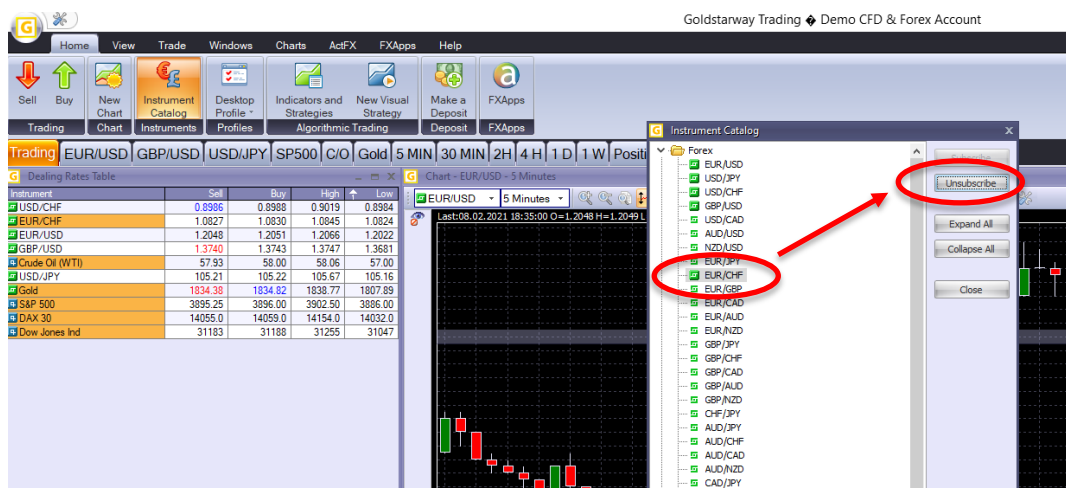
Goldstarway Trading � Demo CFD & Forex Account

Home View Trade Windows Charts ActFX FXApps Help

Sell Buy New Chart Instrument Catalog Desktop Profile Indicators and Strategies New Visual Strategy Make a Deposit FXApps

Trading Chart Instruments Profiles Algorithmic Trading Deposit FXApps

Trading EUR/USD GBP/USD USD/JPY SP500 C/O Gold 5 MIN 30 MIN 2H 4 H 1 D 1 W Positi

Dealing Rates Table

| Instrument | Sell | Buy | High | Low |
|---|---|---|---|---|
| USD/CHF | 0.8986 | 0.8988 | 0.9019 | 0.8984 |
| EUR/CHF | 1.0827 | 1.0830 | 1.0845 | 1.0824 |
| EUR/USD | 1.2048 | 1.2051 | 1.2066 | 1.2022 |
| GBP/USD | 1.3740 | 1.3743 | 1.3747 | 1.3681 |
| Crude Oil (WTI) | 57.93 | 58.00 | 58.06 | 57.00 |
| USD/JPY | 105.21 | 105.22 | 105.67 | 105.16 |
| Gold | 1834.38 | 1834.82 | 1838.77 | 1807.89 |
| S&P 500 | 3895.25 | 3896.00 | 3902.50 | 3886.00 |
| DAX 30 | 14055.0 | 14059.0 | 14154.0 | 14032.0 |
| Dow Jones Ind | 31183 | 31188 | 31255 | 31047 |

Chart - EUR/USD - 5 Minutes

EUR/USD 5 Minutes

Last:08.02.2021 18:35:00 O=1.2048 H=1.2049 L

Instrument Catalog

Forex
EUR/USD
USD/JPY
USD/CHF
GBP/USD
USD/CAD
AUD/USD
NZD/USD
EUR/JPY
EUR/CHF
EUR/GBP
EUR/CAD
EUR/AUD
EUR/NZD
GBP/JPY
GBP/CHF
GBP/CAD
GBP/AUD
GBP/NZD
CHF/JPY
AUD/JPY
AUD/CHF
AUD/CAD
AUD/NZD
CAD/JPY

Subscribe
Unsubscribe
Expand All
Collapse All
Close